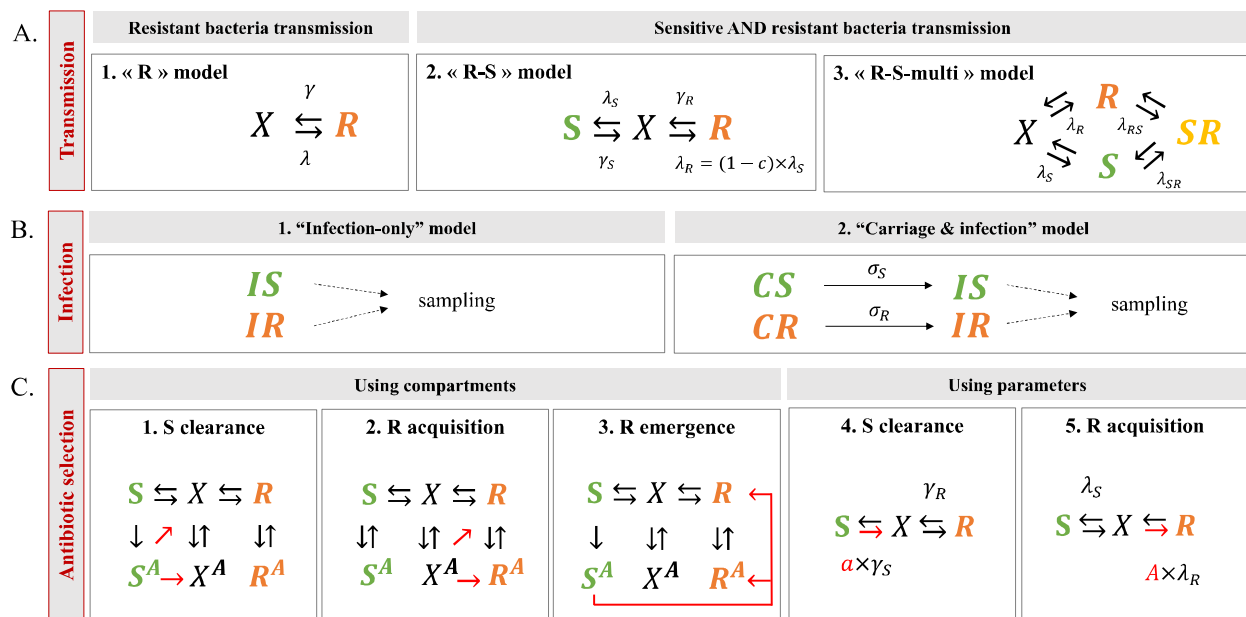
A.

Transmission

Resistant bacteria transmission

Sensitive AND resistant bacteria transmission

1. « R » model

$X \leftrightarrows R$ $\gamma$ $\lambda$

2. « R-S » model

$S \leftrightarrows X \leftrightarrows R$ $\lambda_S$ $\gamma_S$ $\gamma_R$ $\lambda_R = (1-c)\times\lambda_S$

3. « R-S-multi » model

$X$ $R$ $SR$ $S$ $\lambda_R$ $\lambda_{RS}$ $\lambda_S$ $\lambda_{SR}$

B.

Infection

1. "Infection-only" model

$IS$ $IR$ sampling

2. "Carriage & infection" model

$CS$ $\sigma_S$ $IS$ $CR$ $\sigma_R$ $IR$ sampling

C.

Antibiotic selection

Using compartments

Using parameters

1. S clearance

$S \leftrightarrows X \leftrightarrows R$ $S^A$ $X^A$ $R^A$

2. R acquisition

$S \leftrightarrows X \leftrightarrows R$ $S^A$ $X^A$ $R^A$

3. R emergence

$S \leftrightarrows X \leftrightarrows R$ $S^A$ $X^A$ $R^A$

4. S clearance

$\gamma_R$ $S \leftrightarrows X \leftrightarrows R$ $a\times\gamma_S$

5. R acquisition

$\lambda_S$ $S \leftrightarrows X \leftrightarrows R$ $A\times\lambda_R$